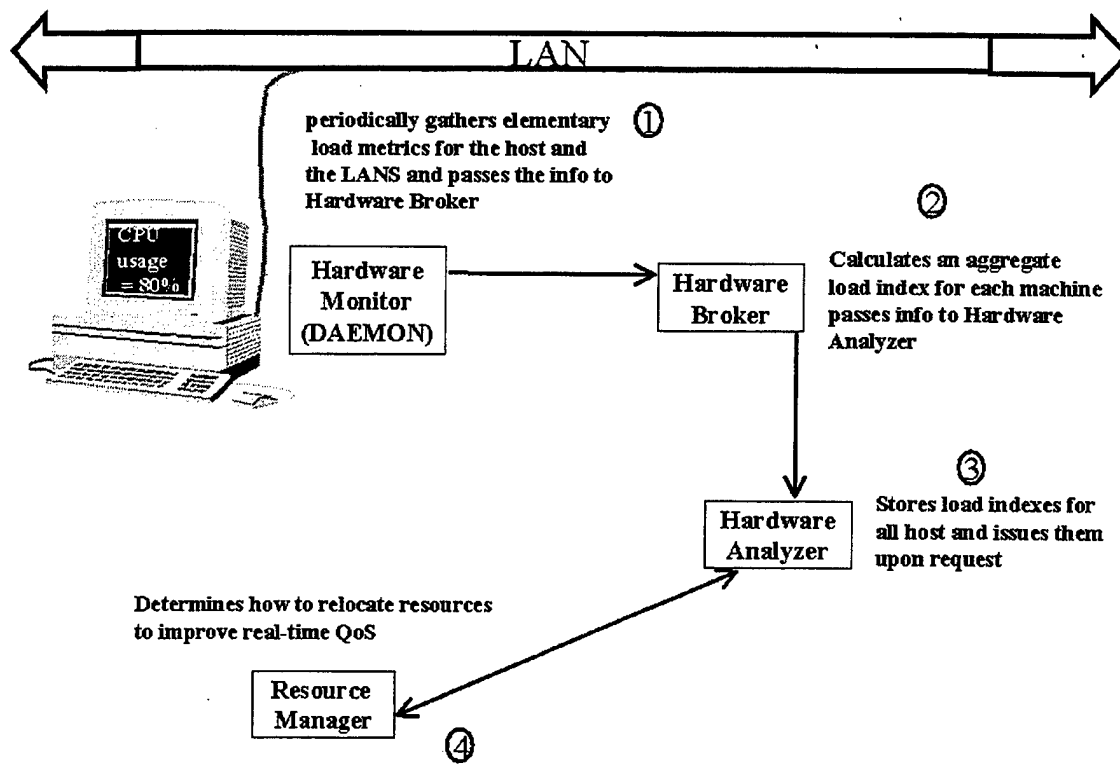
LAN

periodically gathers elementary load metrics for the host and the LANS and passes the info to Hardware Broker ①

CPU usage = 80%

Hardware Monitor (DAEMON)

②

Calculates an aggregate load index for each machine passes info to Hardware Analyzer

Hardware Broker

③

Stores load indexes for all host and issues them upon request

Hardware Analyzer

Determines how to relocate resources to improve real-time QoS

Resource Manager

④